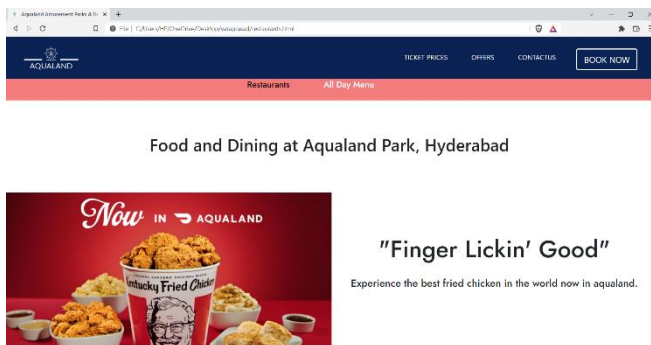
Aqualand Amusement Parks & W ×
File | C:/Users/HP/OneDrive/Desktop/amusepark/restaurants.html

AQUALAND

TICKET PRICES OFFERS CONTACT US BOOK NOW

Restaurants All Day Menu

Food and Dining at Aqualand Park, Hyderabad

Now IN AQUALAND

Kentucky Fried Chicken

"Finger Lickin' Good"

Experience the best fried chicken in the world now in aqualand.